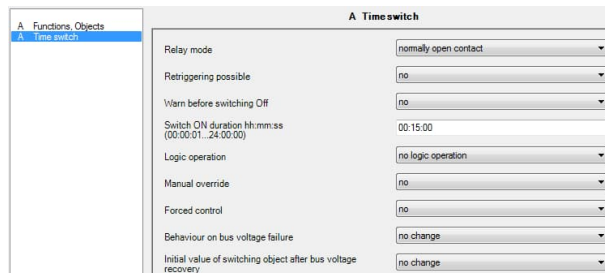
A Functions, Objects
A Time switch

A Timeswitch

| | |
|---|---|
| Relay mode | normally open contact |
| Retriggering possible | no |
| Warn before switching Off | no |
| Switch ON duration hh:mm:ss (00:00:01...24:00:00) | 00:15:00 |
| Logic operation | no logic operation |
| Manual override | no |
| Forced control | no |
| Behaviour on bus voltage failure | no change |
| Initial value of switching object after bus voltage recovery | no change |